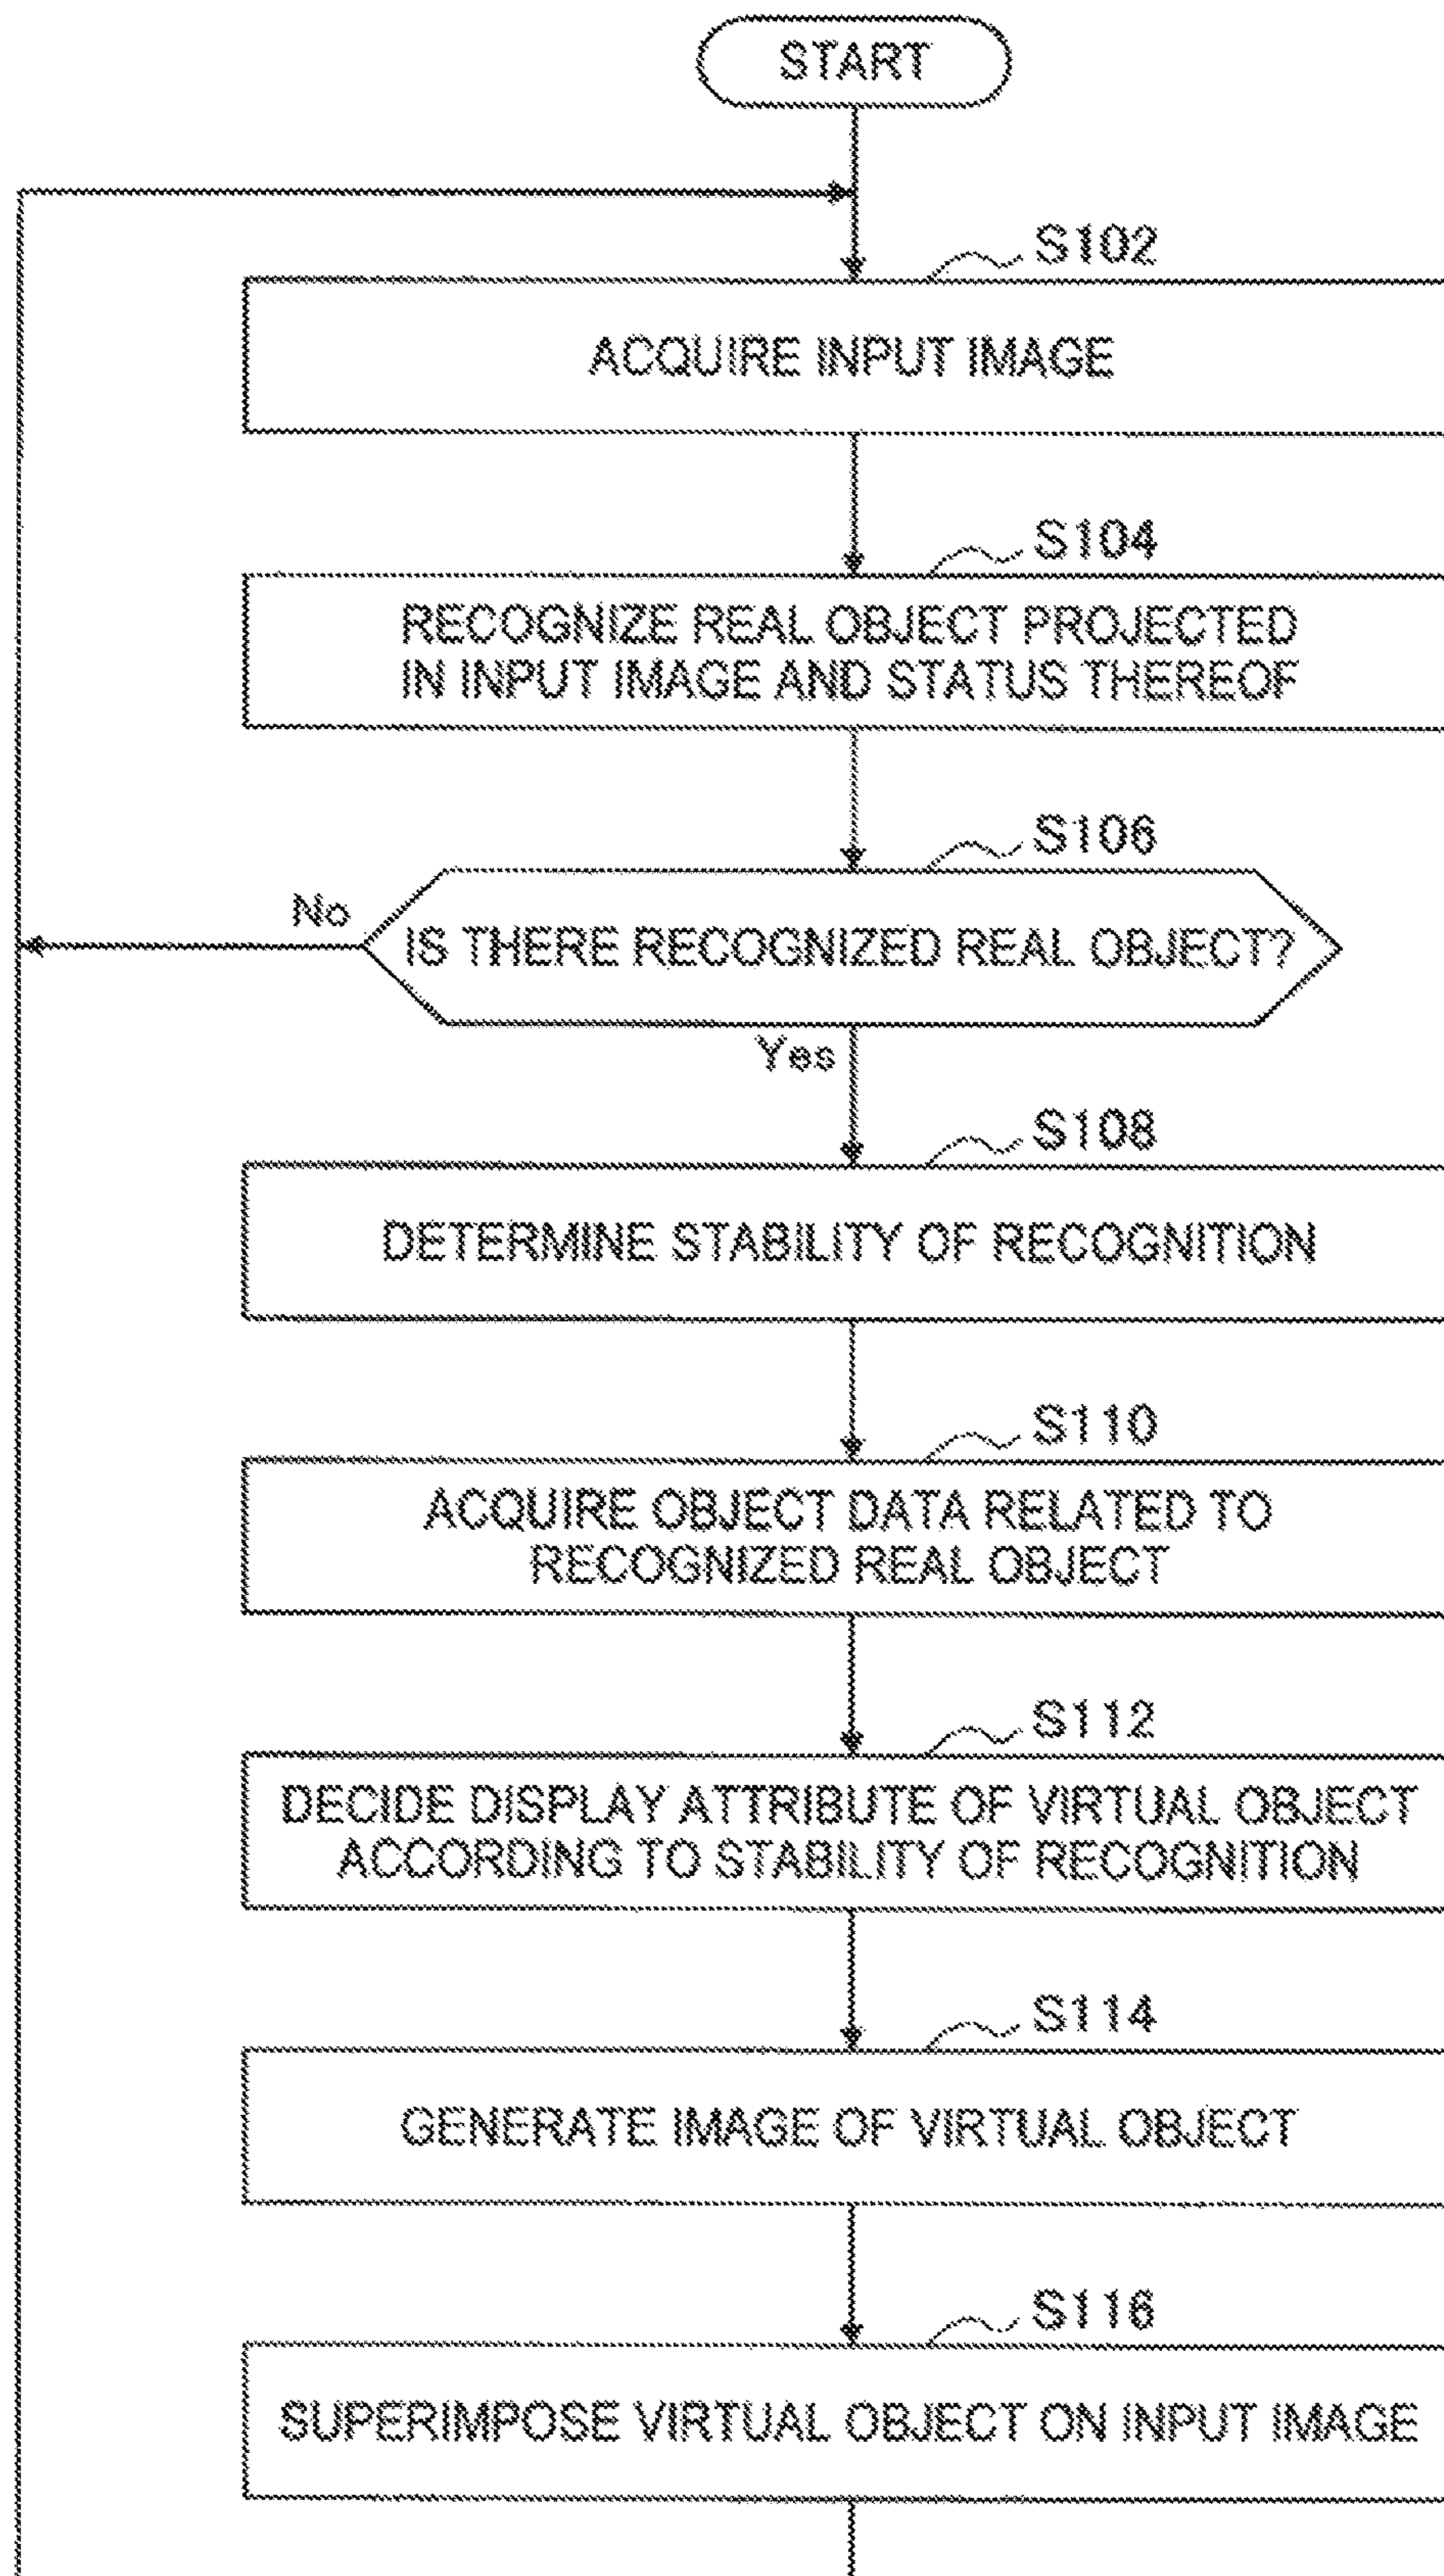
START

S102

ACQUIRE INPUT IMAGE

S104

RECOGNIZE REAL OBJECT PROJECTED IN INPUT IMAGE AND STATUS THEREOF

S106

No

IS THERE RECOGNIZED REAL OBJECT?

Yes

S108

DETERMINE STABILITY OF RECOGNITION

S110

ACQUIRE OBJECT DATA RELATED TO RECOGNIZED REAL OBJECT

S112

DECIDE DISPLAY ATTRIBUTE OF VIRTUAL OBJECT ACCORDING TO STABILITY OF RECOGNITION

S114

GENERATE IMAGE OF VIRTUAL OBJECT

S116

SUPERIMPOSE VIRTUAL OBJECT ON INPUT IMAGE